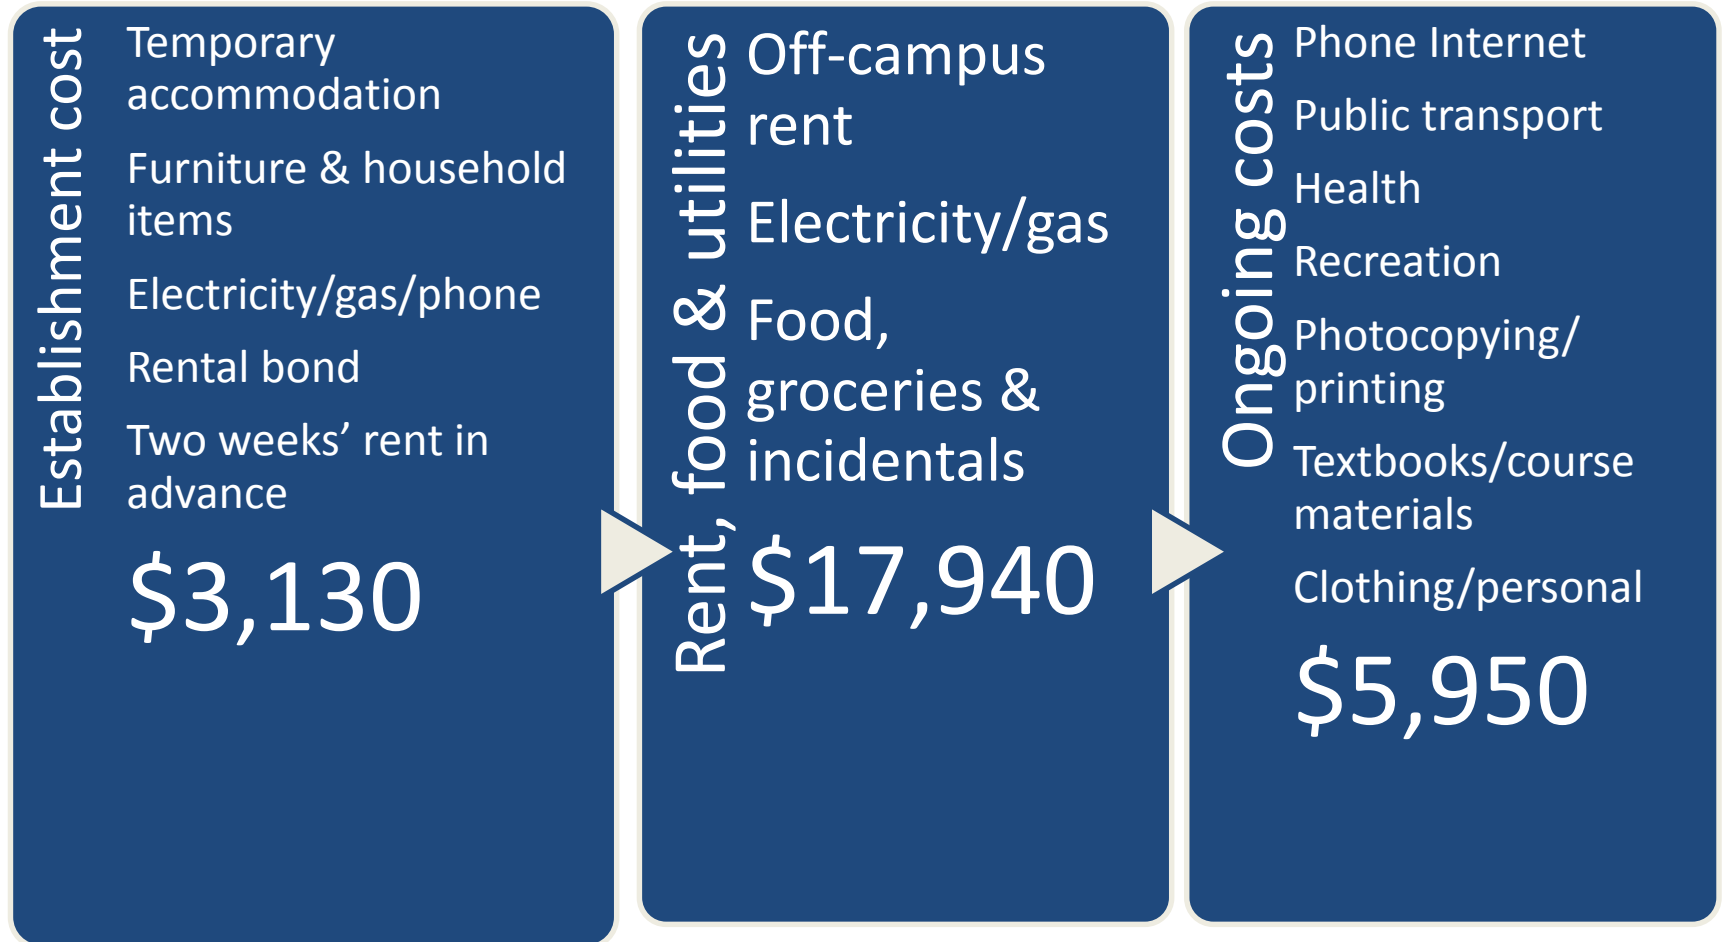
Establishment cost

Temporary accommodation

Furniture & household items

Electricity/gas/phone

Rental bond

Two weeks’ rent in advance

\$3,130

Rent, food & utilities

Off-campus rent

Electricity/gas

Food, groceries & incidentals

\$17,940

Ongoing costs

Phone Internet

Public transport

Health

Recreation

Photocopying/ printing

Textbooks/course materials

Clothing/personal

\$5,950